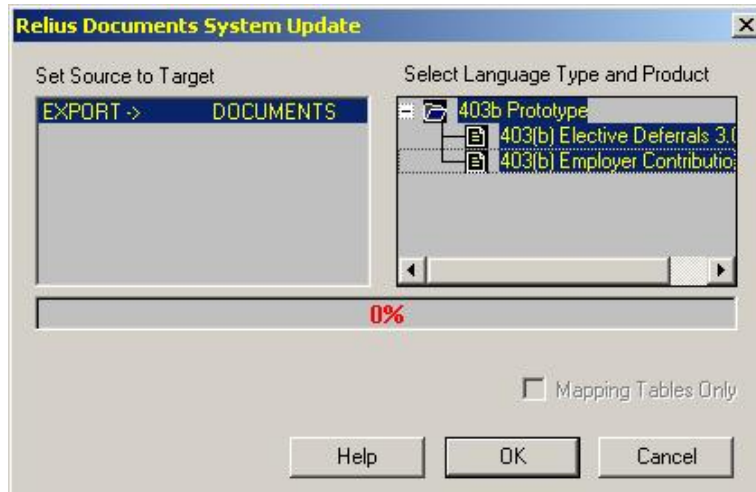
Relius Documents System Update

Set Source to Target

EXPORT -> DOCUMENTS

Select Language Type and Product

403b Prototype
403(b) Elective Deferrals 3.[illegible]
403(b) Employer Contributio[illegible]

0%

Mapping Tables Only

Help

OK

Cancel